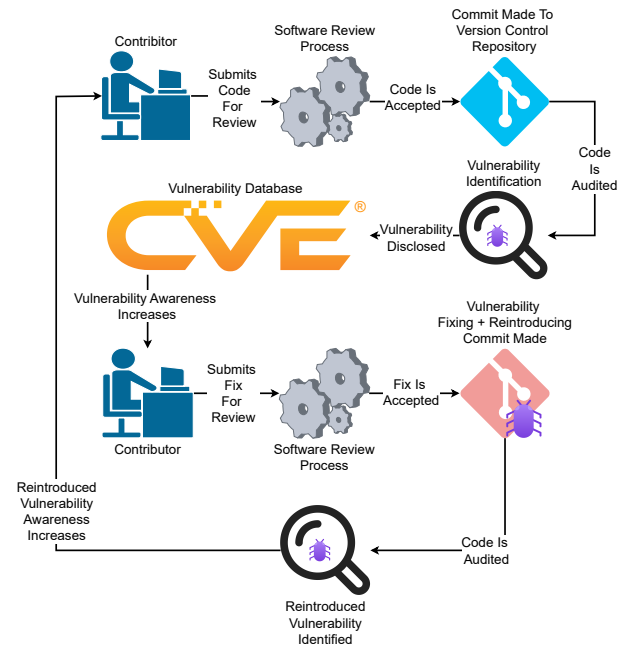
Contributor

Submits Code For Review

Software Review Process

Code Is Accepted

Commit Made To Version Control Repository

Code Is Audited

Vulnerability Identification

Vulnerability Database

CVE®

Vulnerability Disclosed

Vulnerability Awareness Increases

Contributor

Submits Fix For Review

Software Review Process

Fix Is Accepted

Vulnerability Fixing + Reintroducing Commit Made

Code Is Audited

Reintroduced Vulnerability Identified

Reintroduced Vulnerability Awareness Increases